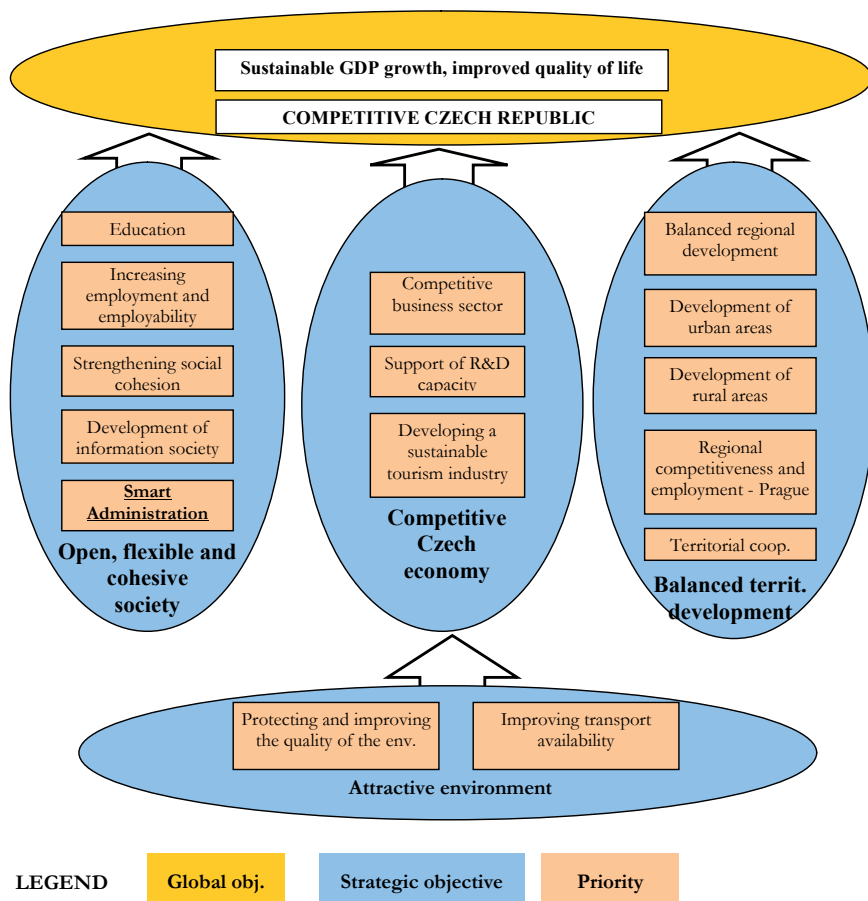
Sustainable GDP growth, improved quality of life

COMPETITIVE CZECH REPUBLIC

Education

Increasing employment and employability

Strengthening social cohesion

Development of information society

Smart Administration

Open, flexible and cohesive society

Competitive business sector

Support of R&D capacity

Developing a sustainable tourism industry

Competitive Czech economy

Balanced regional development

Development of urban areas

Development of rural areas

Regional competitiveness and employment - Prague

Territorial coop.

Balanced territ. development

Protecting and improving the quality of the env.

Improving transport availability

Attractive environment

LEGEND

Global obj.

Strategic objective

Priority